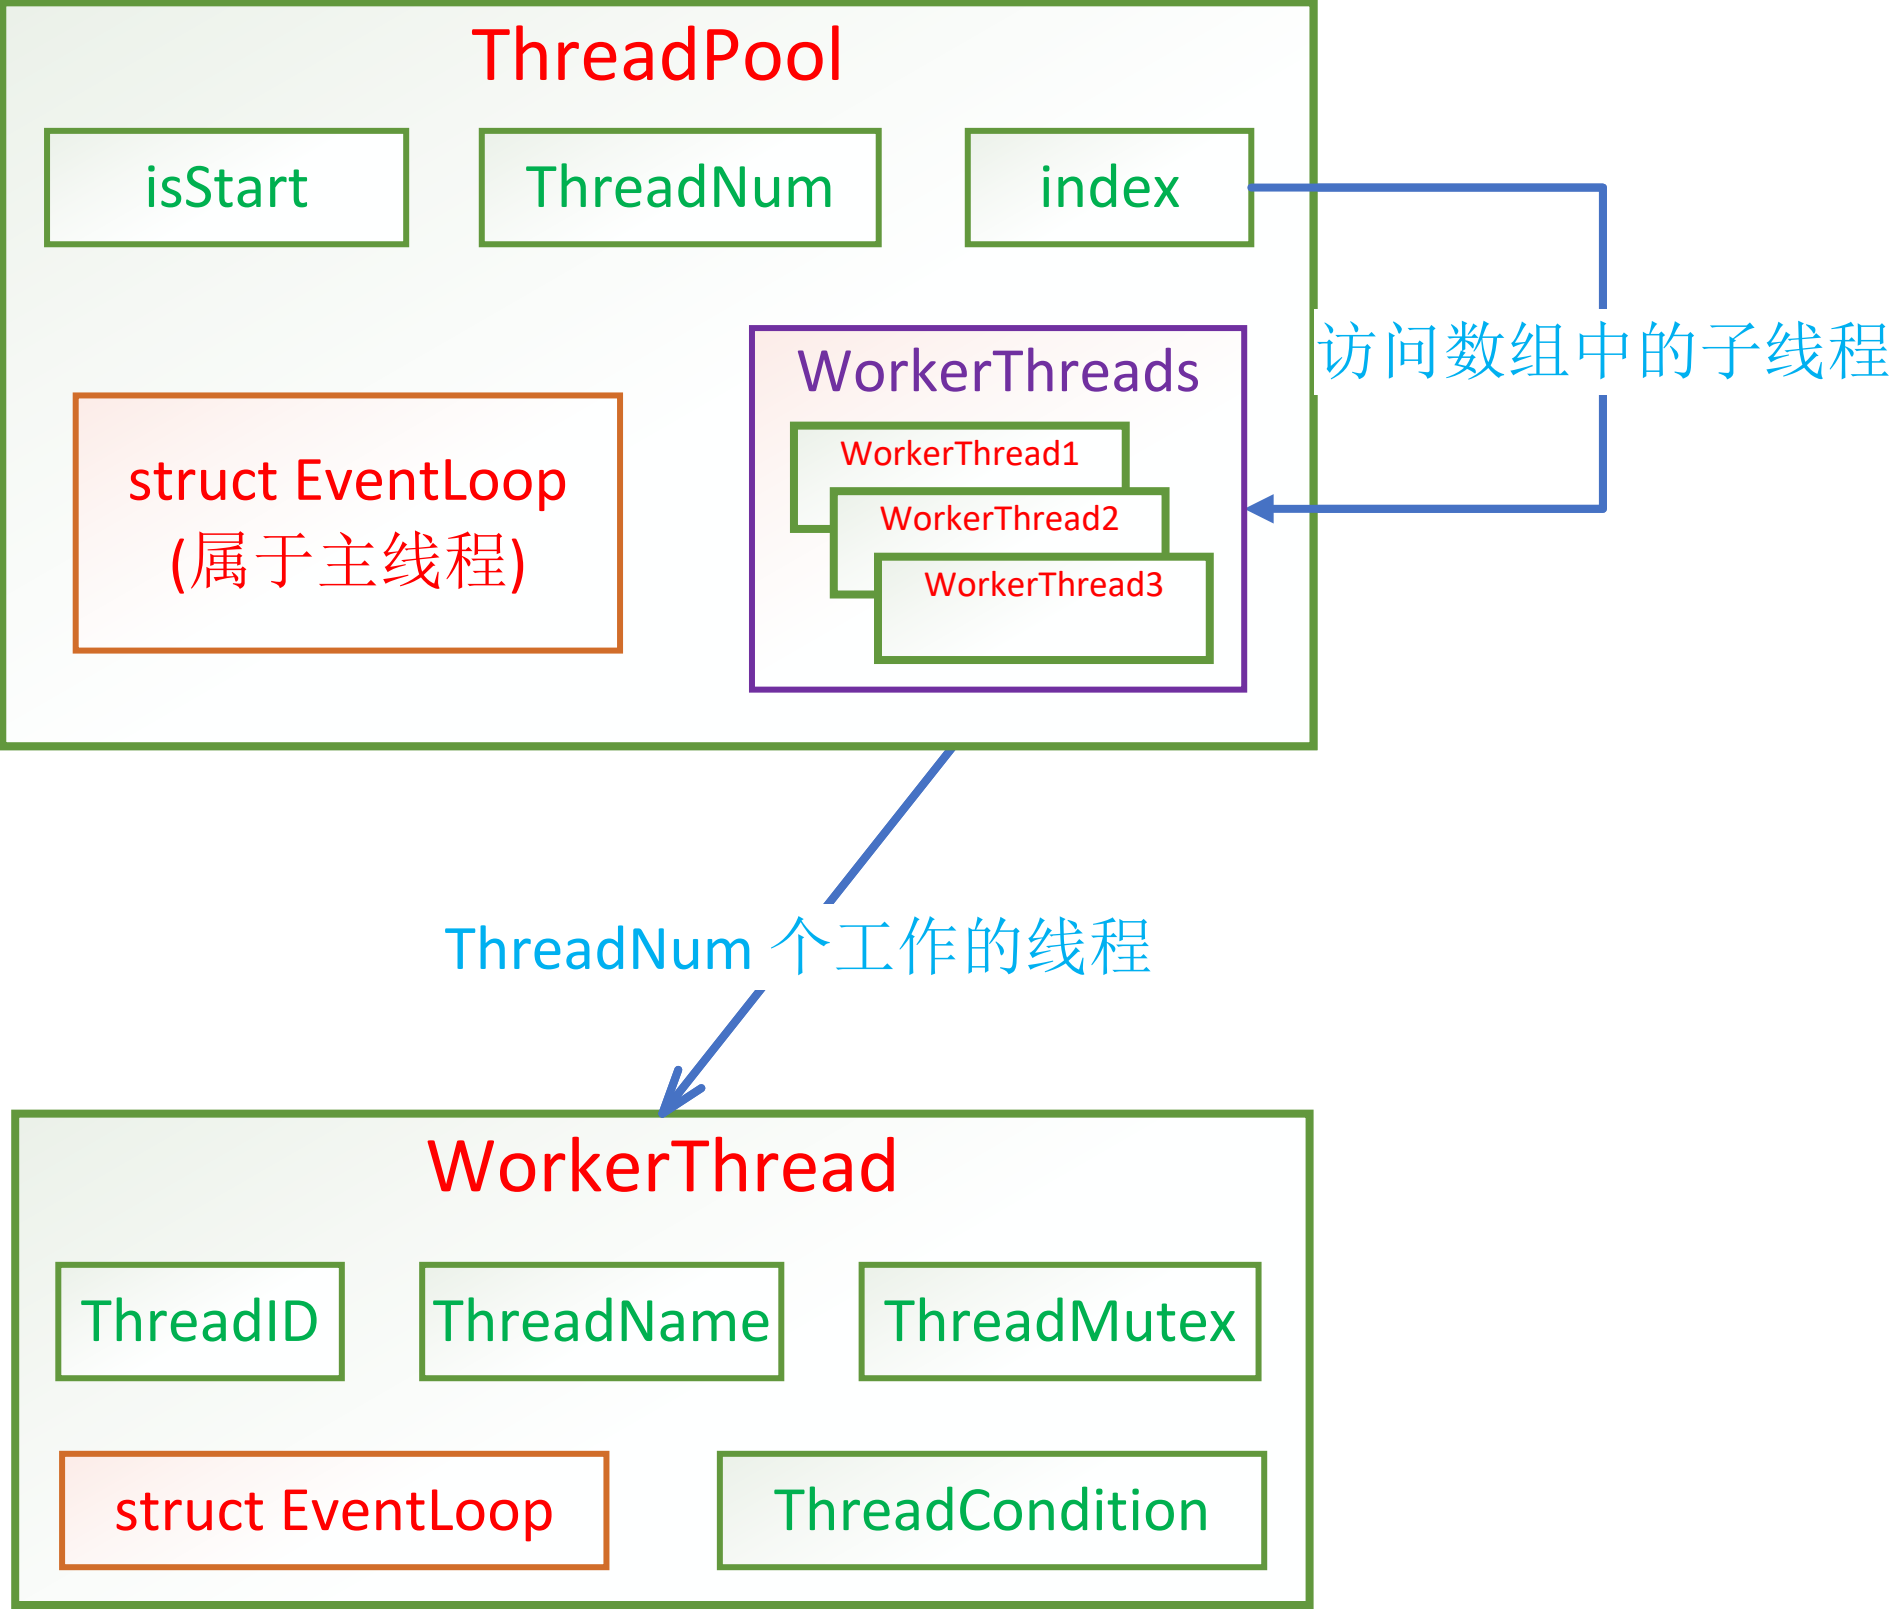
ThreadPool

isStart

ThreadNum

index

访问数组中的子线程

WorkerThreads

WorkerThread1

WorkerThread2

WorkerThread3

struct EventLoop
(属于主线程)

ThreadNum 个工作的线程

WorkerThread

ThreadID

ThreadName

ThreadMutex

struct EventLoop

ThreadCondition